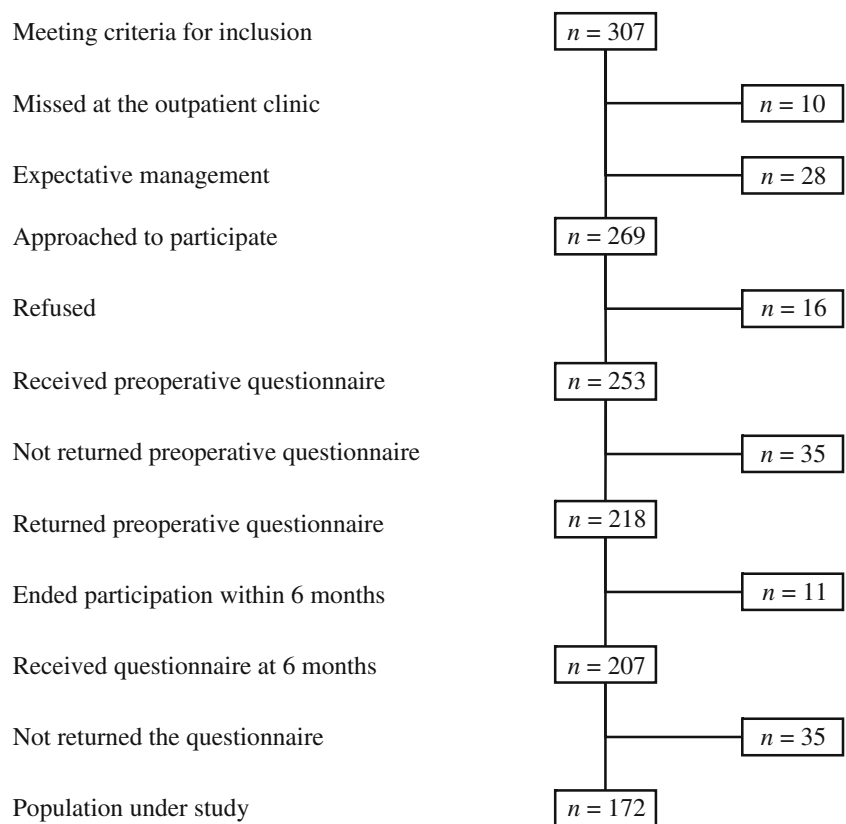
Meeting criteria for inclusion $n = 307$

Missed at the outpatient clinic $n = 10$

Expectative management $n = 28$

Approached to participate $n = 269$

Refused $n = 16$

Received preoperative questionnaire $n = 253$

Not returned preoperative questionnaire $n = 35$

Returned preoperative questionnaire $n = 218$

Ended participation within 6 months $n = 11$

Received questionnaire at 6 months $n = 207$

Not returned the questionnaire $n = 35$

Population under study $n = 172$